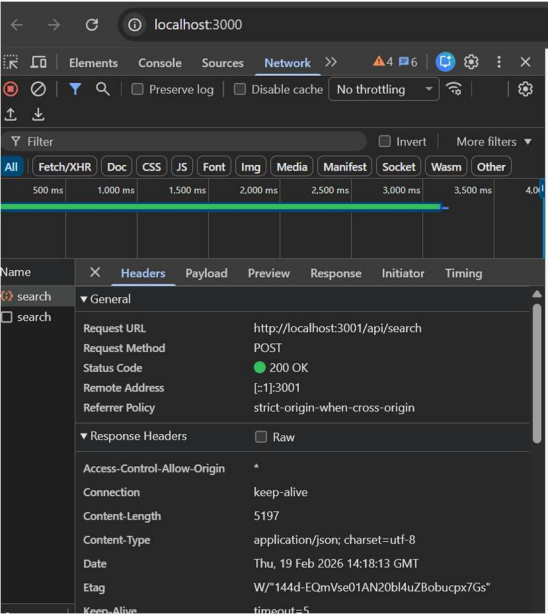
localhost:3000

Elements Console Sources Network » 4 6

Preserve log Disable cache No throttling

Filter Invert More filters

All Fetch/XHR Doc CSS JS Font Img Media Manifest Socket Wasm Other

500 ms 1,000 ms 1,500 ms 2,000 ms 2,500 ms 3,000 ms 3,500 ms 4,0

Name
search
search

Headers Payload Preview Response Initiator Timing

▾ General

| | |
|---|---|
| Request URL | http://localhost:3001/api/search |
| Request Method | POST |
| Status Code | 200 OK |
| Remote Address | [::1]:3001 |
| Referrer Policy | strict-origin-when-cross-origin |

▾ Response Headers Raw

| | |
|---|---|
| Access-Control-Allow-Origin | * |
| Connection | keep-alive |
| Content-Length | 5197 |
| Content-Type | application/json; charset=utf-8 |
| Date | Thu, 19 Feb 2026 14:18:13 GMT |
| Etag | W/"144d-EQmVse01AN20bl4uZBobucpx7Gs" |
| Keep-Alive | timeout=5 |